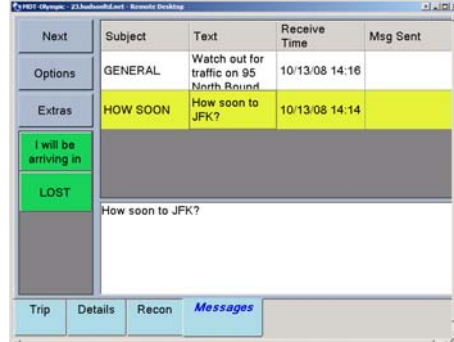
MDT-Olympic - 23.hudsonltd.net - Remote Desktop

Next

Options

Extras

I will be arriving in

LOST

| Subject | Text | Receive Time | Msg Sent |
|---|---|---|---|
| GENERAL | Watch out for traffic on 95 North Bound | 10/13/08 14:16 | |
| HOW SOON | How soon to JFK? | 10/13/08 14:14 | |

How soon to JFK?

Trip | Details | Recon | Messages